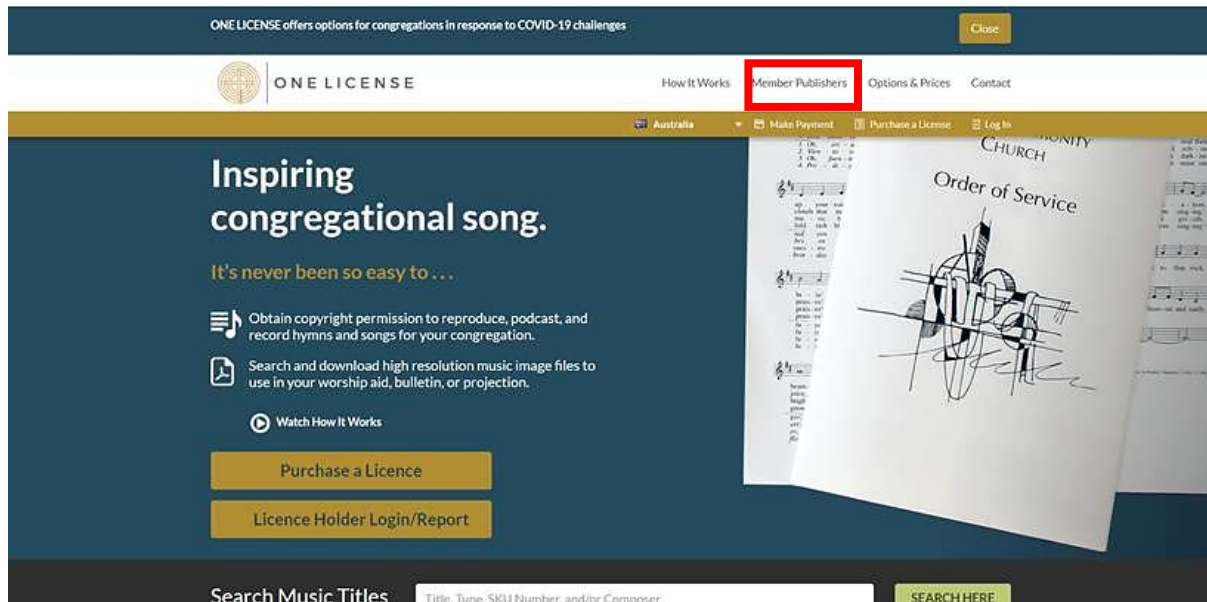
ONE LICENSE offers options for congregations in response to COVID-19 challenges

Close

ONE LICENSE

How It Works   Member Publishers   Options & Prices   Contact

Australia   Make Payment   Purchase a License   Log In

Inspiring congregational song.

It's never been so easy to . . .

Obtain copyright permission to reproduce, podcast, and record hymns and songs for your congregation.

Search and download high resolution music image files to use in your worship aid, bulletin, or projection.

Watch How It Works

Purchase a Licence

Licence Holder Login/Report

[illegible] CHURCH

Order of Service

Search Music Titles

Title, Tune, SKU Number, and/or Composer

SEARCH HERE